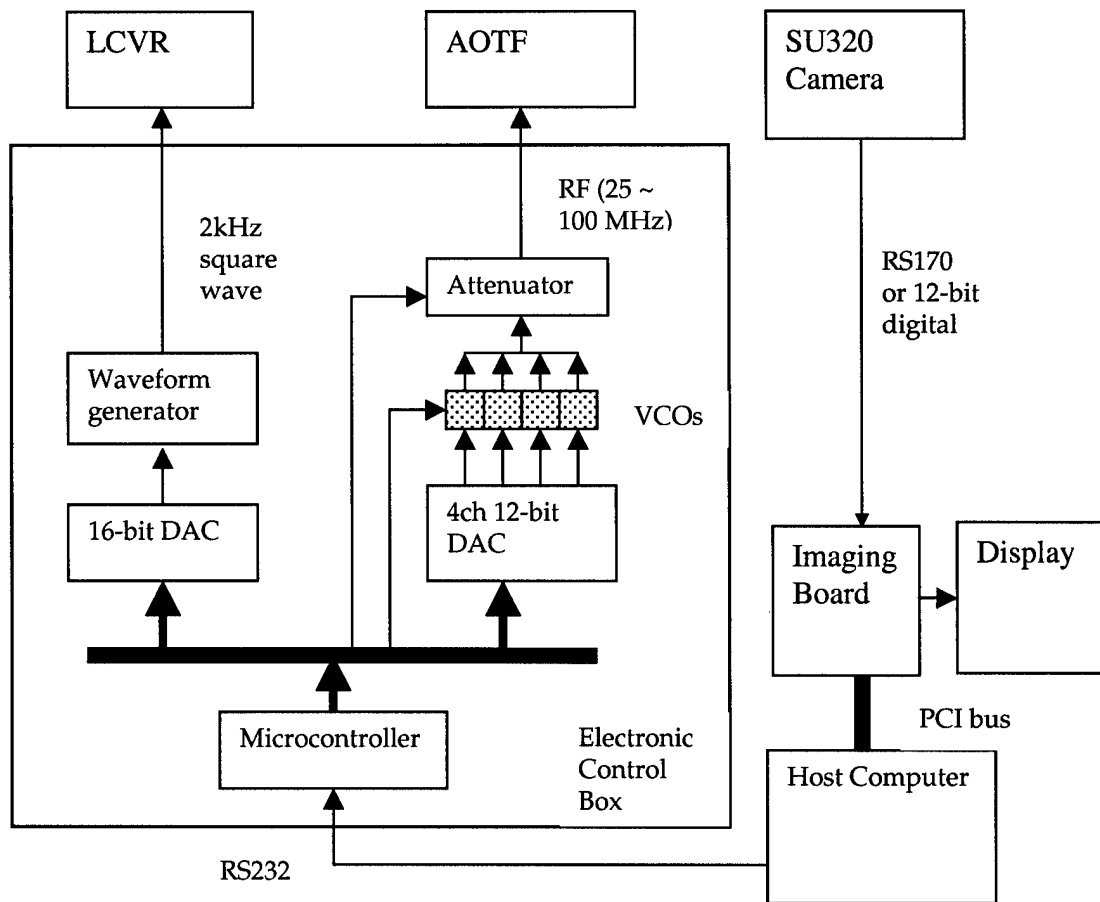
LCVR

AOTF

SU320 Camera

RF (25 ~ 100 MHz)

2kHz square wave

Attenuator

RS170 or 12-bit digital

Waveform generator

VCOs

16-bit DAC

4ch 12-bit DAC

Imaging Board

Display

PCI bus

Microcontroller

Electronic Control Box

Host Computer

RS232